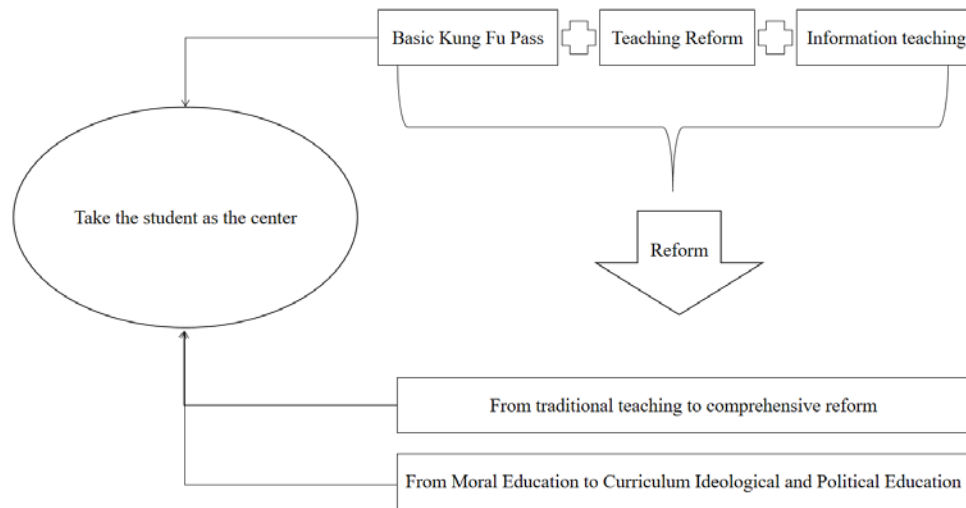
Basic Kung Fu Pass

Teaching Reform

Information teaching

Take the student as the center

Reform

From traditional teaching to comprehensive reform

From Moral Education to Curriculum Ideological and Political Education